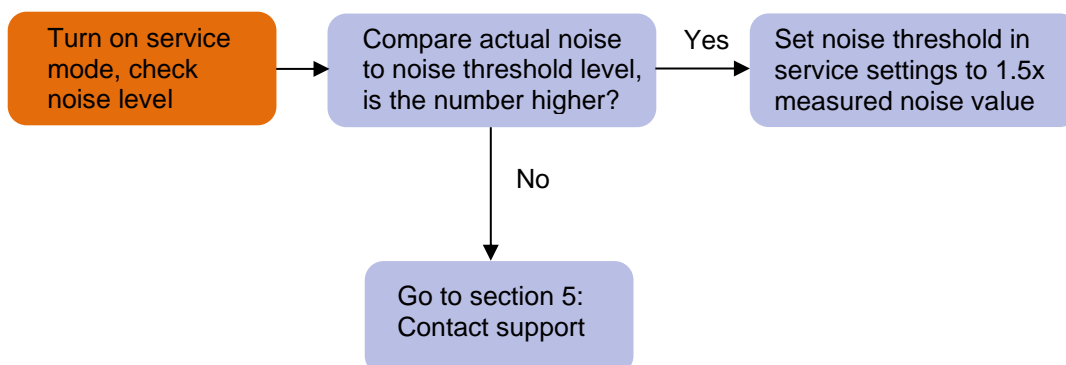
Turn on service mode, check noise level

Compare actual noise to noise threshold level, is the number higher?

Yes

Set noise threshold in service settings to 1.5x measured noise value

No

Go to section 5: Contact support